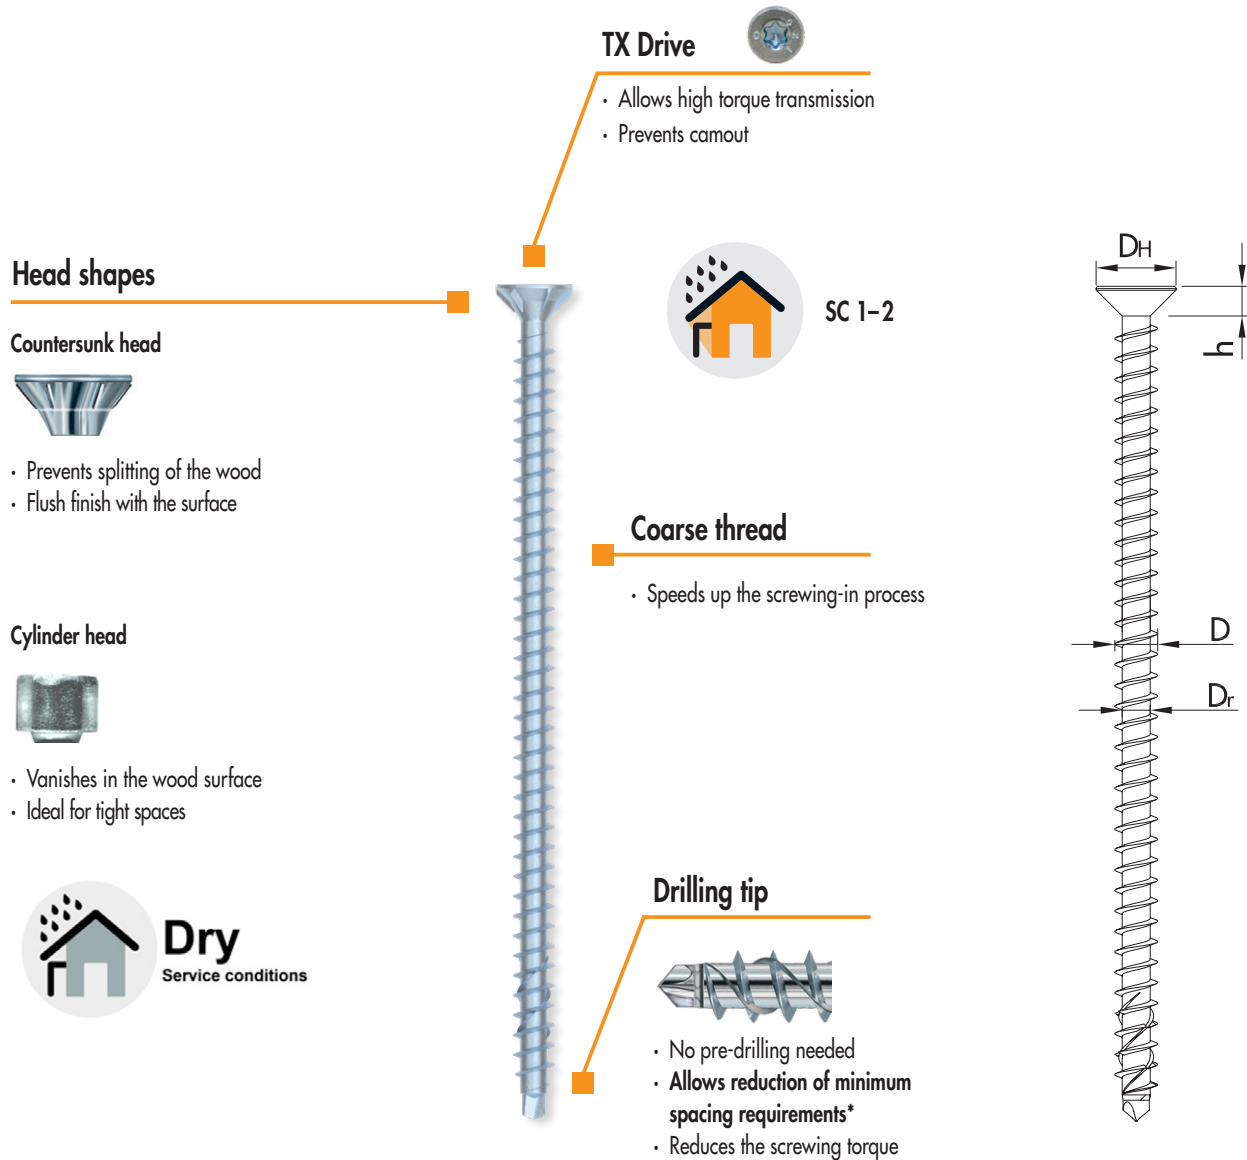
TX Drive

· Allows high torque transmission
· Prevents camout

Head shapes

Countersunk head

· Prevents splitting of the wood
· Flush finish with the surface

Cylinder head

· Vanishes in the wood surface
· Ideal for tight spaces

Dry
Service conditions

SC 1–2

Coarse thread

· Speeds up the screwing-in process

Drilling tip

· No pre-drilling needed
· **Allows reduction of minimum spacing requirements***
· Reduces the screwing torque

$D_H$

h

D

$D_r$